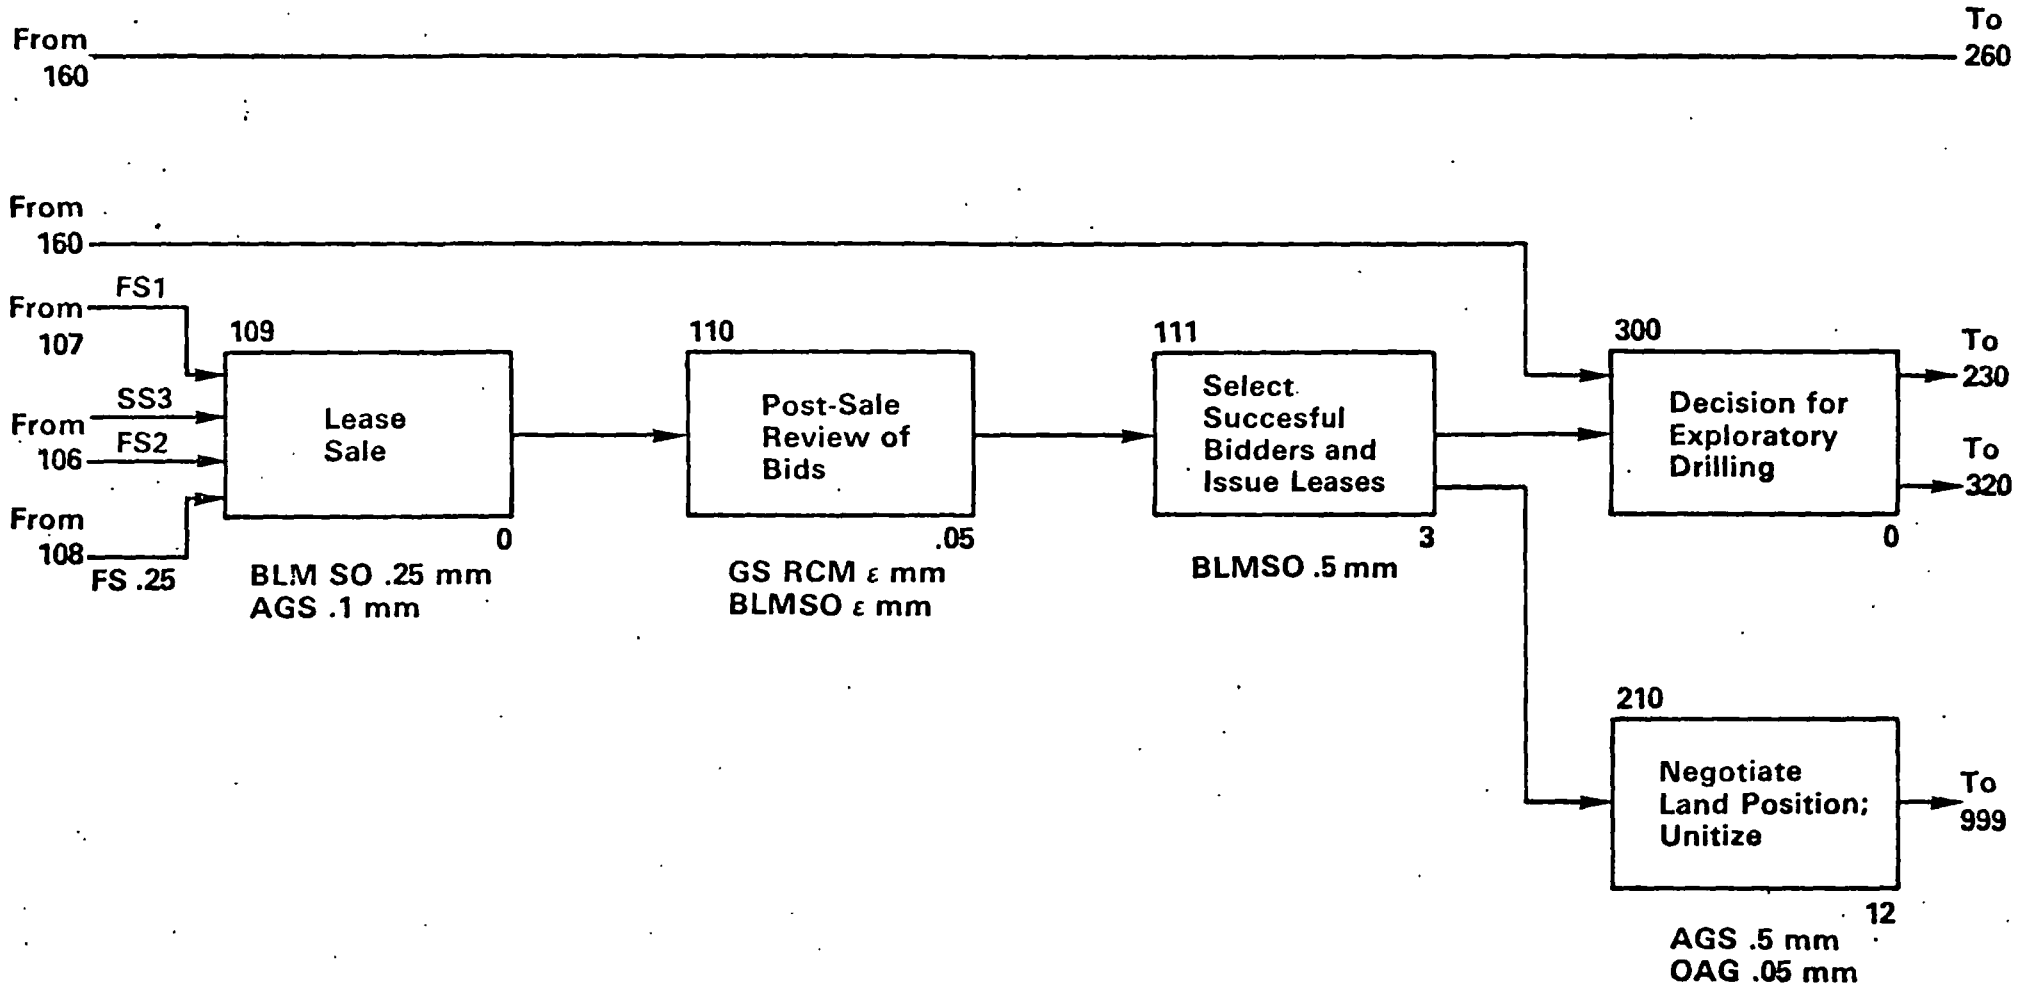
From 160

To 260

From 160

From 107

FS1

SS3

From 106

FS2

From 108

FS .25

109

Lease Sale

0

BLM SO .25 mm
AGS .1 mm

110

Post-Sale Review of Bids

.05

GS RCM $\varepsilon$ mm
BLMSO $\varepsilon$ mm

111

Select Succesful Bidders and Issue Leases

3

BLMSO .5 mm

300

Decision for Exploratory Drilling

0

To 230

To 320

210

Negotiate Land Position; Unitize

12

To 999

AGS .5 mm
OAG .05 mm